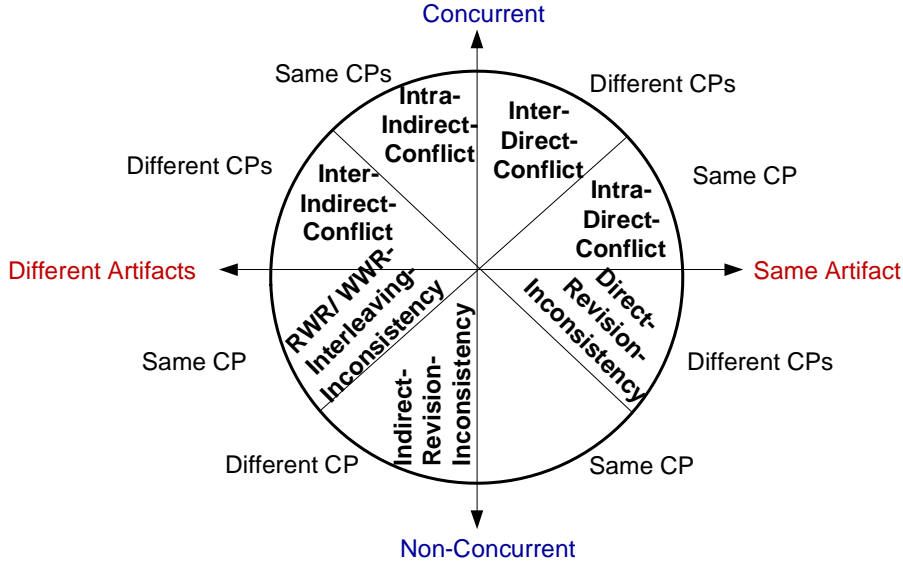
Concurrent

Same CPs

Intra-Indirect-Conflict

Inter-Direct-Conflict

Different CPs

Different CPs

Inter-Indirect-Conflict

Intra-Direct-Conflict

Same CP

Different Artifacts

Same Artifact

RWR/ WWR-Interleaving-Inconsistency

Direct-Revision-Inconsistency

Same CP

Indirect-Revision-Inconsistency

Different CPs

Different CP

Same CP

Non-Concurrent